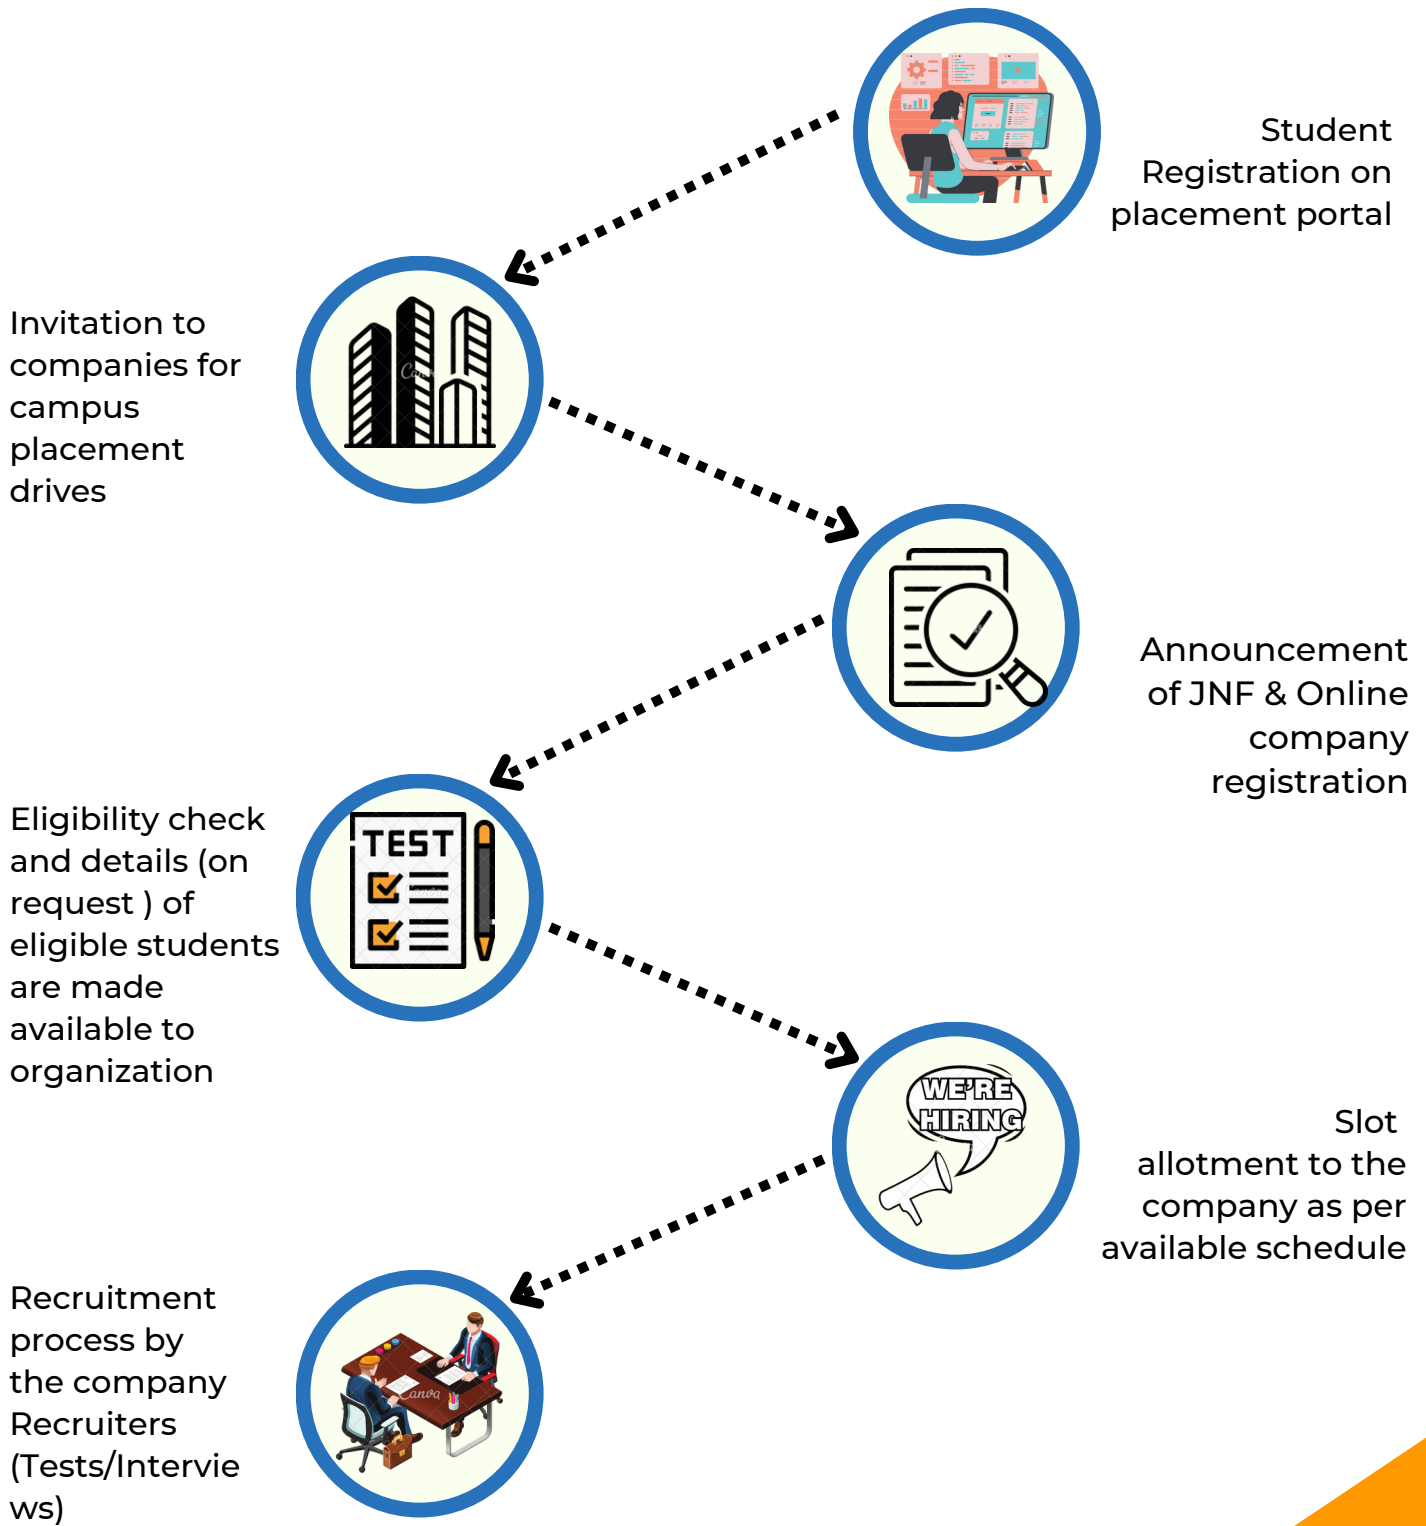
Student Registration on placement portal

Invitation to companies for campus placement drives

Announcement of JNF & Online company registration

TEST

Eligibility check and details (on request ) of eligible students are made available to organization

WE'RE HIRING

Slot allotment to the company as per available schedule

Recruitment process by the company Recruiters (Tests/Interviews)